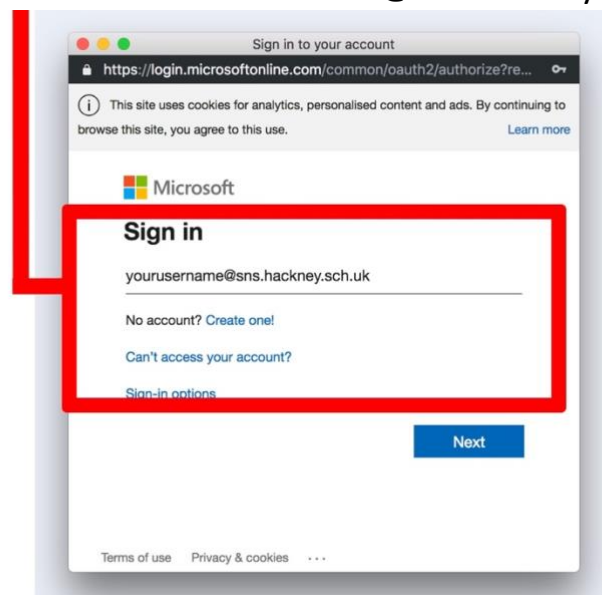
Sign in to your account

https://login.microsoftonline.com/common/oauth2/authorize?re...

This site uses cookies for analytics, personalised content and ads. By continuing to browse this site, you agree to this use.

Learn more

Microsoft

Sign in

yourusername@sns.hackney.sch.uk

No account? Create one!

Can't access your account?

Sign-in options

Next

Terms of use   Privacy & cookies   ...